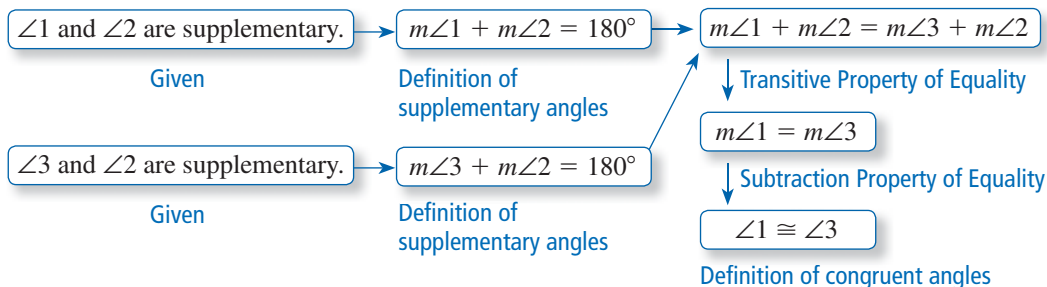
$\angle 1$ and $\angle 2$ are supplementary.

Given

$m\angle 1 + m\angle 2 = 180°$

Definition of supplementary angles

$m\angle 1 + m\angle 2 = m\angle 3 + m\angle 2$

Transitive Property of Equality

$m\angle 1 = m\angle 3$

Subtraction Property of Equality

$\angle 1 \cong \angle 3$

Definition of congruent angles

$\angle 3$ and $\angle 2$ are supplementary.

Given

$m\angle 3 + m\angle 2 = 180°$

Definition of supplementary angles